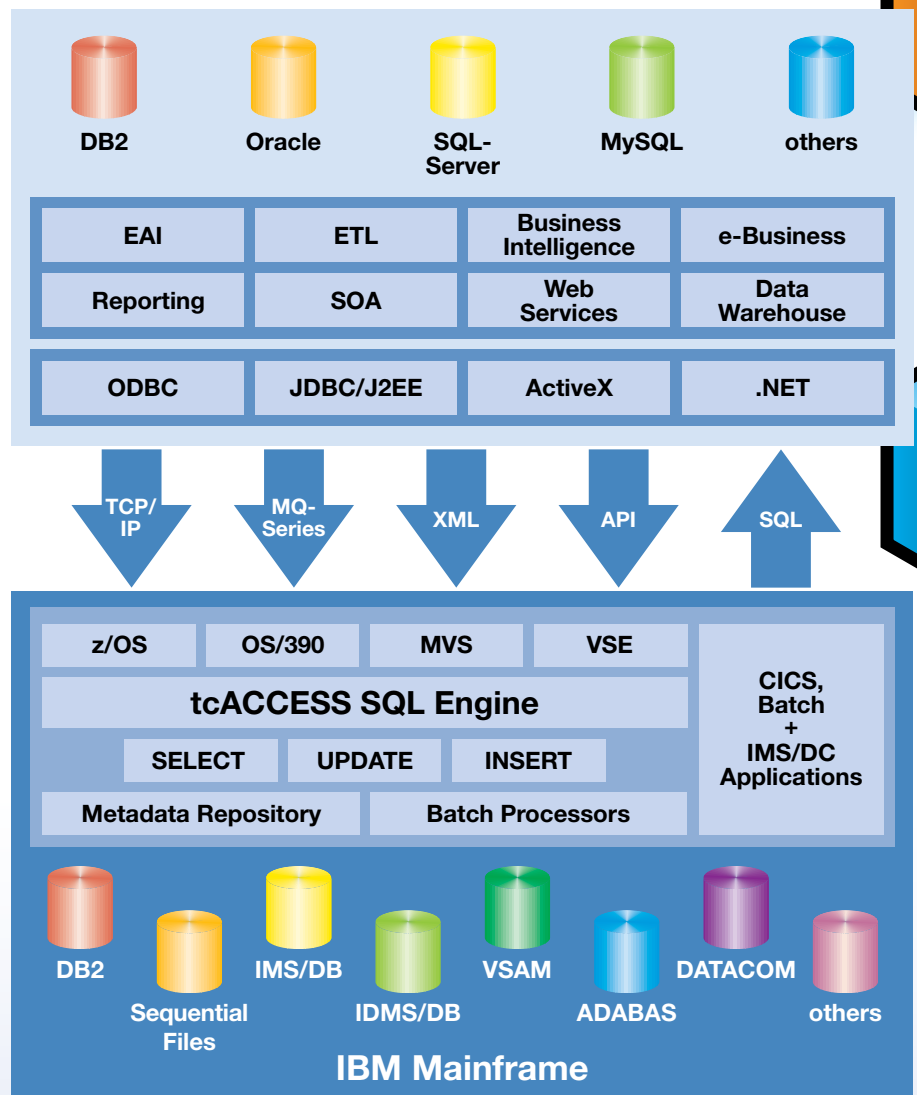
DB2
Oracle
SQL-Server
MySQL
others

| EAI | ETL | Business Intelligence | e-Business |
|---|---|---|---|
| Reporting | SOA | Web Services | Data Warehouse |

| ODBC | JDBC/J2EE | ActiveX | .NET |
|---|---|---|---|

TCP/IP
MQ-Series
XML
API
SQL

| z/OS | OS/390 | MVS | VSE |
|---|---|---|---|

tcACCESS SQL Engine

SELECT
UPDATE
INSERT

Metadata Repository
Batch Processors

CICS, Batch + IMS/DC Applications

DB2
Sequential Files
IMS/DB
IDMS/DB
VSAM
ADABAS
DATACOM
others

IBM Mainframe